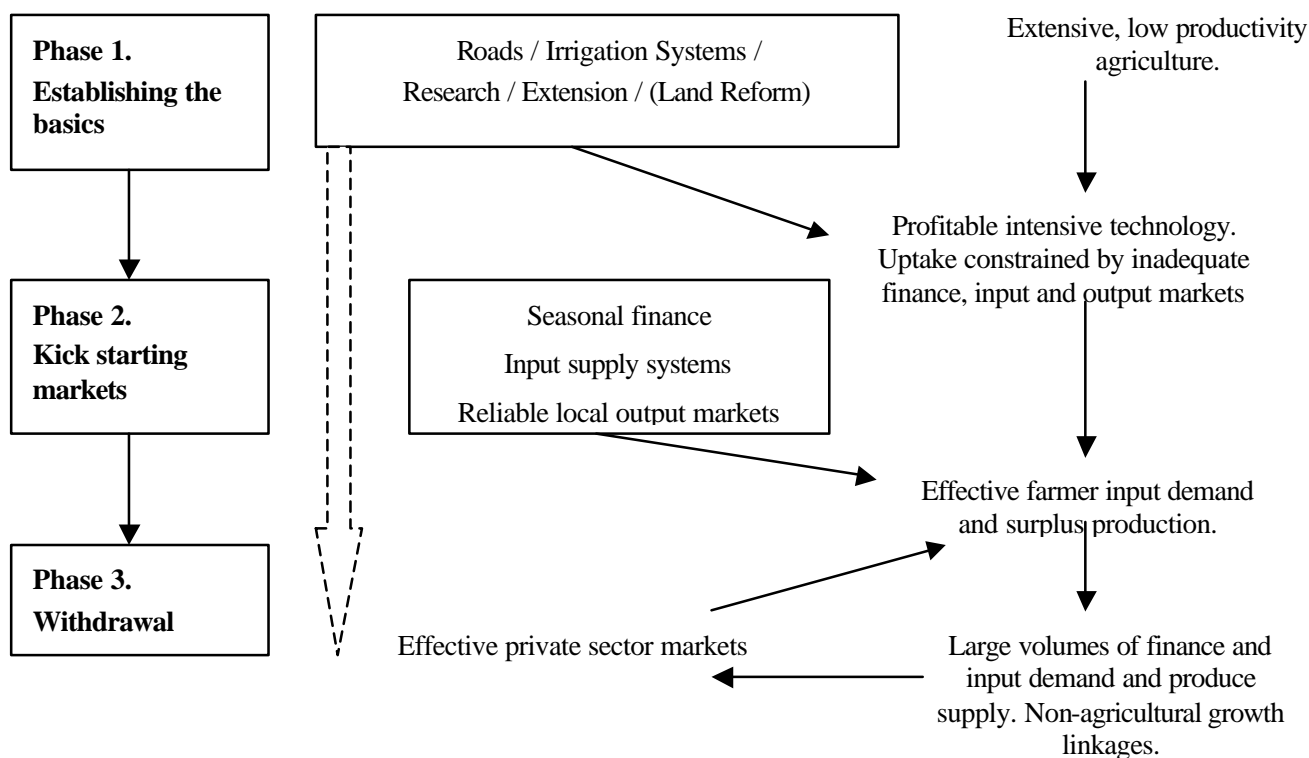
Phase 1.
Establishing the basics

Roads / Irrigation Systems / Research / Extension / (Land Reform)

Extensive, low productivity agriculture.

Profitable intensive technology. Uptake constrained by inadequate finance, input and output markets

Phase 2.
Kick starting markets

Seasonal finance
Input supply systems
Reliable local output markets

Effective farmer input demand and surplus production.

Phase 3.
Withdrawal

Effective private sector markets

Large volumes of finance and input demand and produce supply. Non-agricultural growth linkages.